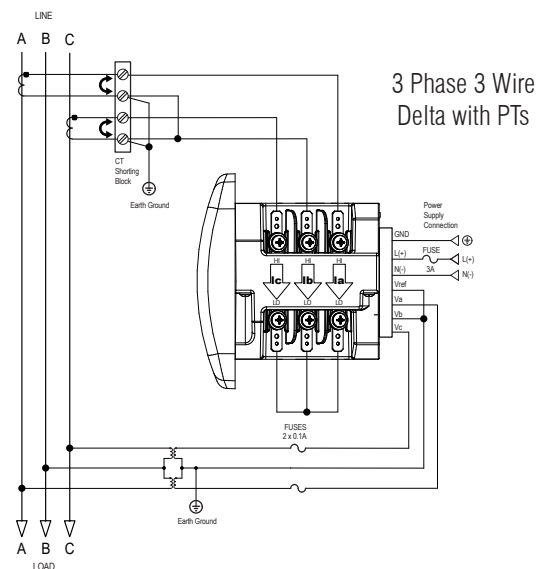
LINE

A B C

3 Phase 3 Wire Delta with PTs

CT Shorting Block

Earth Ground

Power Supply Connection

GND

L(+)

FUSE

3A

L(+)

N(-)

N(-)

HI HI HI

Ic Ib Ia

LO LO LO

Vref

Va

Vb

Vc

FUSES 2 x 0.1A

Earth Ground

A B C

LOAD